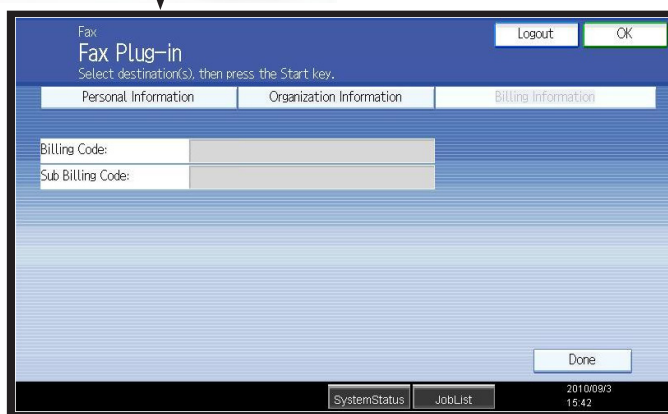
Fax
Fax Plug-in
Select destination(s), then press the Start key.

Logout
OK

Personal Information
Organization Information
Billing Information

Billing Code:
Sub Billing Code:

Done

SystemStatus
JobList
2010/09/3
15:42